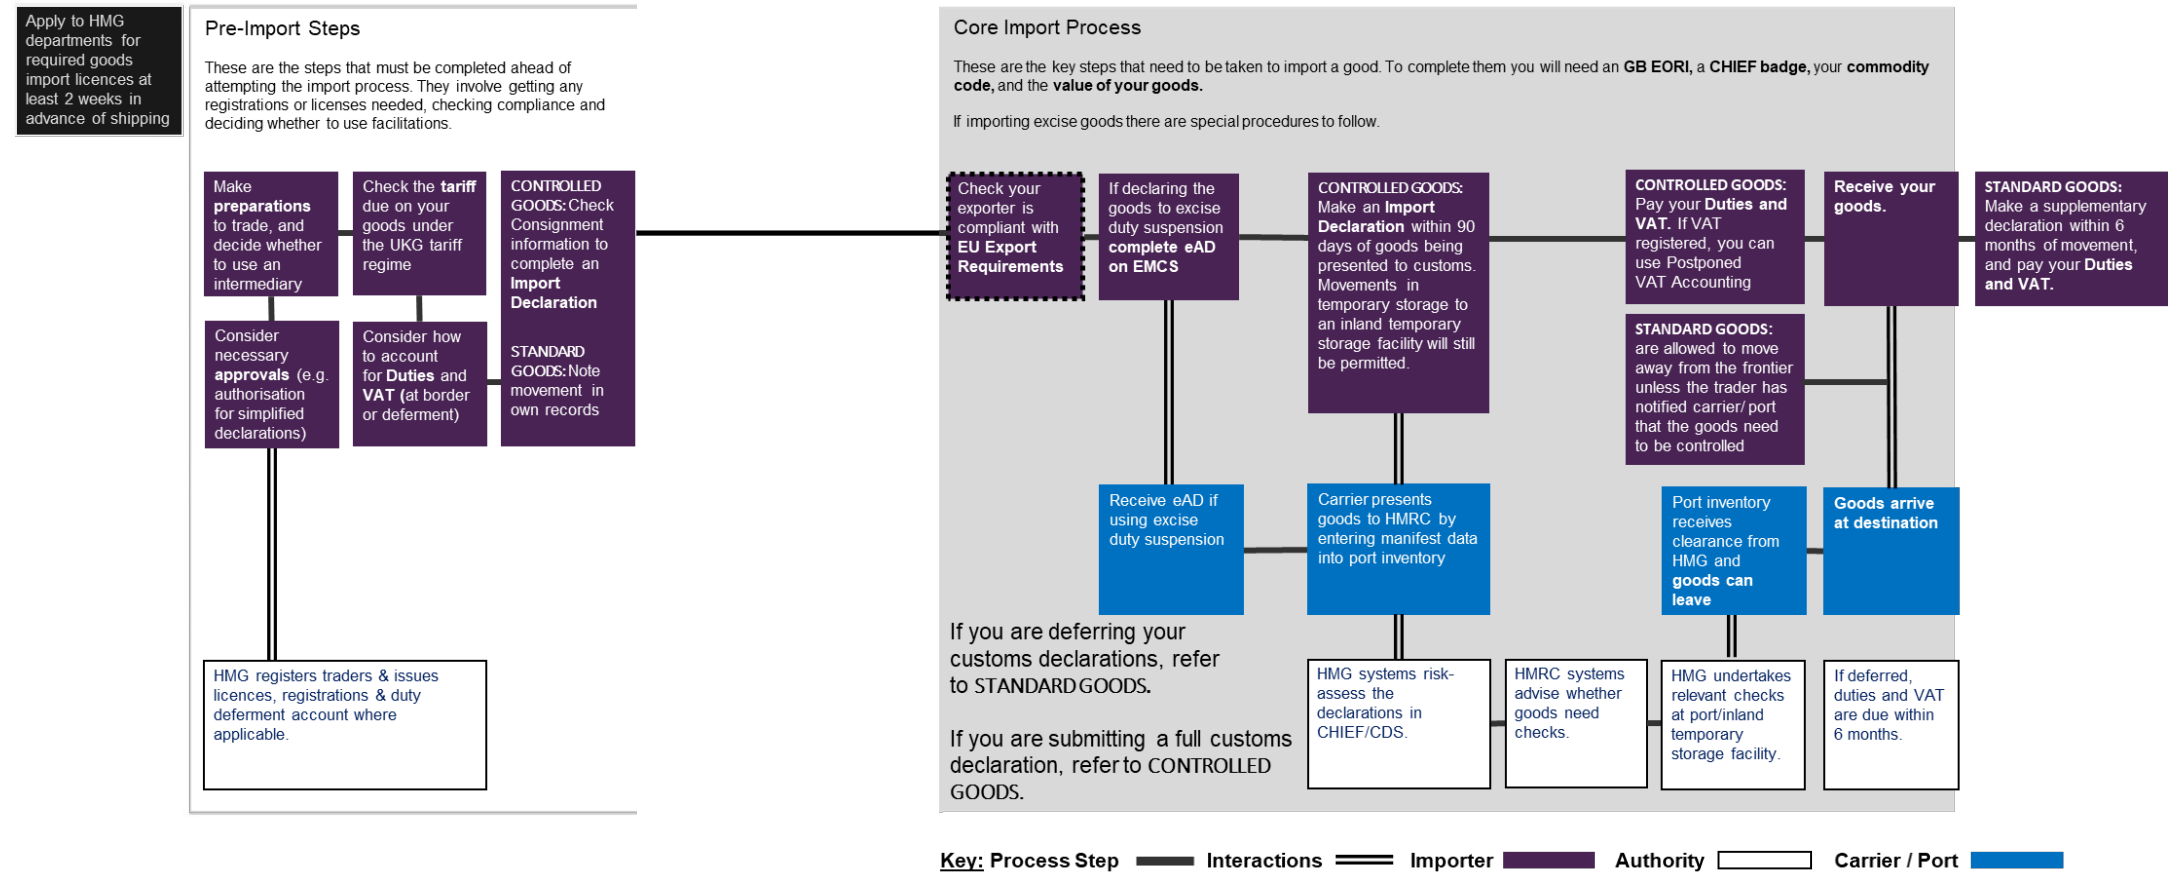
Apply to HMG departments for required goods import licences at least 2 weeks in advance of shipping

Pre-Import Steps

These are the steps that must be completed ahead of attempting the import process. They involve getting any registrations or licenses needed, checking compliance and deciding whether to use facilitations.

Make preparations to trade, and decide whether to use an intermediary

Check the tariff due on your goods under the UKG tariff regime

CONTROLLED GOODS: Check Consignment information to complete an Import Declaration

STANDARD GOODS: Note movement in own records

Consider necessary approvals (e.g. authorisation for simplified declarations)

Consider how to account for Duties and VAT (at border or deferment)

HMG registers traders & issues licences, registrations & duty deferment account where applicable.

Core Import Process

These are the key steps that need to be taken to import a good. To complete them you will need an GB EORI, a CHIEF badge, your commodity code, and the value of your goods.

If importing excise goods there are special procedures to follow.

Check your exporter is compliant with EU Export Requirements

If declaring the goods to excise duty suspension complete eAD on EMCS

CONTROLLED GOODS: Make an Import Declaration within 90 days of goods being presented to customs. Movements in temporary storage to an inland temporary storage facility will still be permitted.

CONTROLLED GOODS: Pay your Duties and VAT. If VAT registered, you can use Postponed VAT Accounting

Receive your goods.

STANDARD GOODS: Make a supplementary declaration within 6 months of movement, and pay your Duties and VAT.

STANDARD GOODS: are allowed to move away from the frontier unless the trader has notified carrier/ port that the goods need to be controlled

Receive eAD if using excise duty suspension

Carrier presents goods to HMRC by entering manifest data into port inventory

Port inventory receives clearance from HMG and goods can leave

Goods arrive at destination

If you are deferring your customs declarations, refer to STANDARD GOODS.

If you are submitting a full customs declaration, refer to CONTROLLED GOODS.

HMG systems risk-assess the declarations in CHIEF/CDS.

HMRC systems advise whether goods need checks.

HMG undertakes relevant checks at port/inland temporary storage facility.

If deferred, duties and VAT are due within 6 months.

Key: Process Step Interactions Importer Authority Carrier / Port